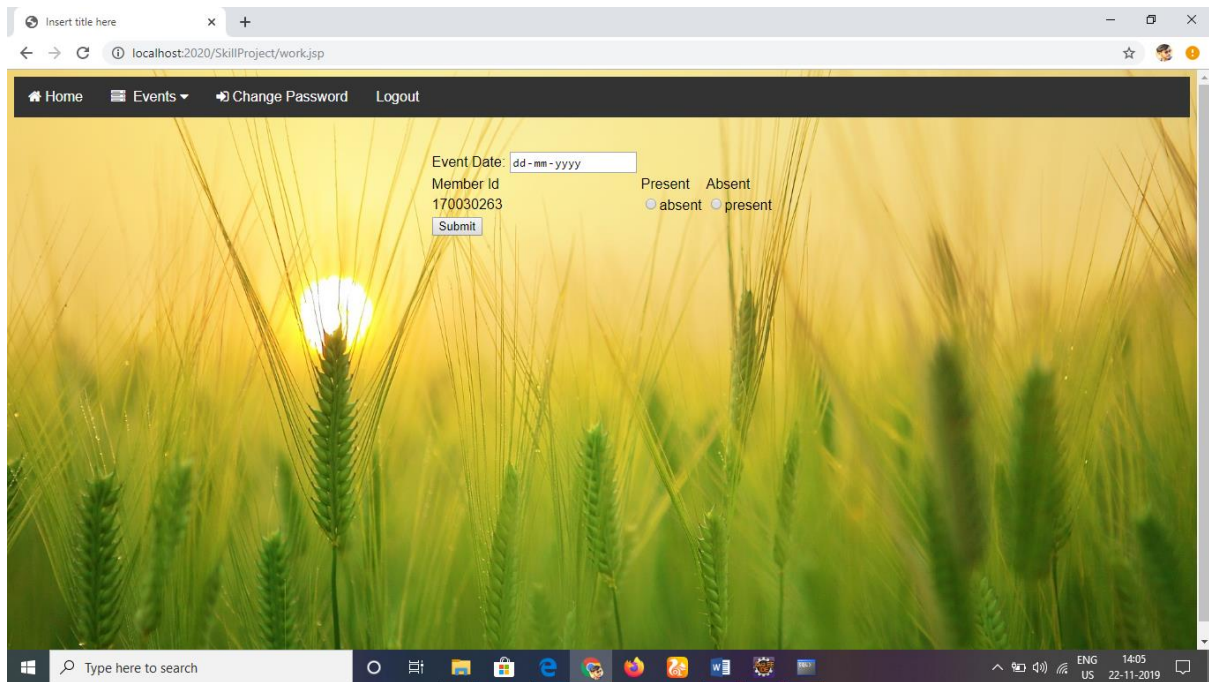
Insert title here ×
+
localhost:2020/SkillProject/work.jsp

Home Events Change Password Logout

Event Date: dd-mm-yyyy
Member Id Present Absent
170030263 absent present
Submit

Type here to search
ENG US 14:05 22-11-2019